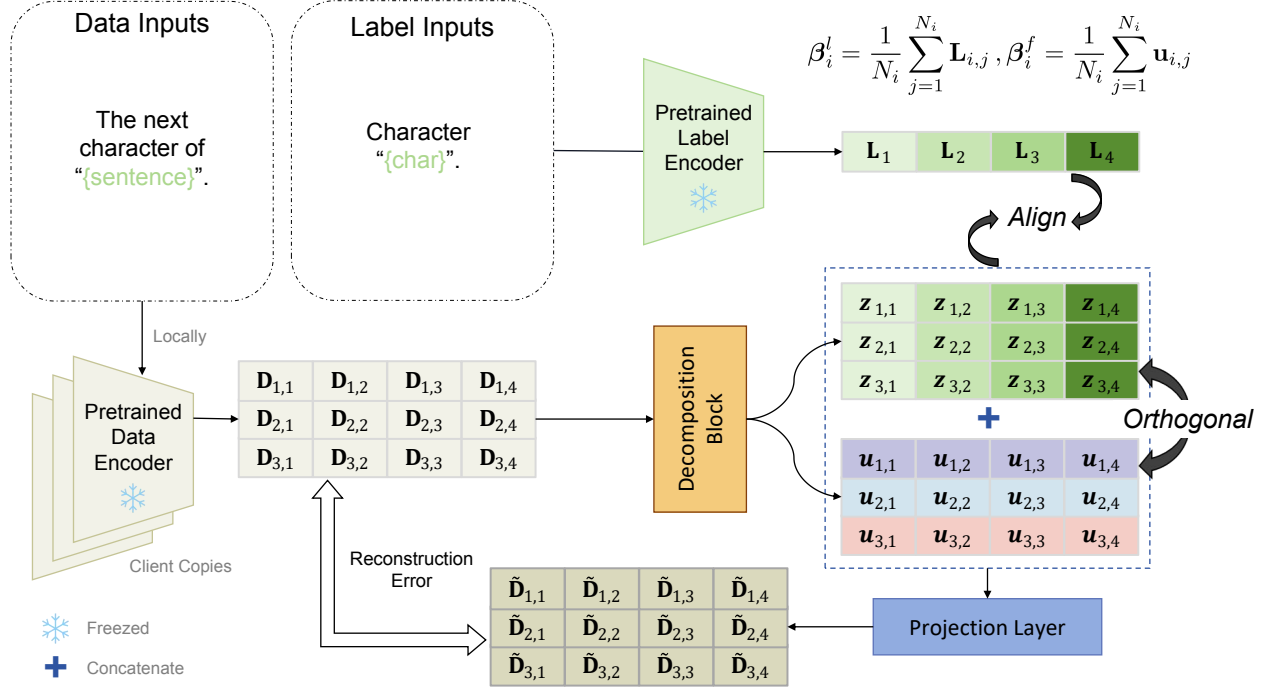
Data Inputs

The next character of "{sentence}".

Label Inputs

Character "{char}".

Pretrained Label Encoder

$\boldsymbol{\beta}_i^l = \frac{1}{N_i}\sum_{j=1}^{N_i} \mathbf{L}_{i,j}$ , $\boldsymbol{\beta}_i^f = \frac{1}{N_i}\sum_{j=1}^{N_i} \mathbf{u}_{i,j}$

| $\mathbf{L}_1$ | $\mathbf{L}_2$ | $\mathbf{L}_3$ | $\mathbf{L}_4$ |
|---|---|---|---|

Align

Locally

Pretrained Data Encoder

Client Copies

| $\mathbf{D}_{1,1}$ | $\mathbf{D}_{1,2}$ | $\mathbf{D}_{1,3}$ | $\mathbf{D}_{1,4}$ |
|---|---|---|---|
| $\mathbf{D}_{2,1}$ | $\mathbf{D}_{2,2}$ | $\mathbf{D}_{2,3}$ | $\mathbf{D}_{2,4}$ |
| $\mathbf{D}_{3,1}$ | $\mathbf{D}_{3,2}$ | $\mathbf{D}_{3,3}$ | $\mathbf{D}_{3,4}$ |

Decomposition Block

| $\boldsymbol{z}_{1,1}$ | $\boldsymbol{z}_{1,2}$ | $\boldsymbol{z}_{1,3}$ | $\boldsymbol{z}_{1,4}$ |
|---|---|---|---|
| $\boldsymbol{z}_{2,1}$ | $\boldsymbol{z}_{2,2}$ | $\boldsymbol{z}_{2,3}$ | $\boldsymbol{z}_{2,4}$ |
| $\boldsymbol{z}_{3,1}$ | $\boldsymbol{z}_{3,2}$ | $\boldsymbol{z}_{3,3}$ | $\boldsymbol{z}_{3,4}$ |

Orthogonal

| $\boldsymbol{u}_{1,1}$ | $\boldsymbol{u}_{1,2}$ | $\boldsymbol{u}_{1,3}$ | $\boldsymbol{u}_{1,4}$ |
|---|---|---|---|
| $\boldsymbol{u}_{2,1}$ | $\boldsymbol{u}_{2,2}$ | $\boldsymbol{u}_{2,3}$ | $\boldsymbol{u}_{2,4}$ |
| $\boldsymbol{u}_{3,1}$ | $\boldsymbol{u}_{3,2}$ | $\boldsymbol{u}_{3,3}$ | $\boldsymbol{u}_{3,4}$ |

Reconstruction Error

| $\tilde{\mathbf{D}}_{1,1}$ | $\tilde{\mathbf{D}}_{1,2}$ | $\tilde{\mathbf{D}}_{1,3}$ | $\tilde{\mathbf{D}}_{1,4}$ |
|---|---|---|---|
| $\tilde{\mathbf{D}}_{2,1}$ | $\tilde{\mathbf{D}}_{2,2}$ | $\tilde{\mathbf{D}}_{2,3}$ | $\tilde{\mathbf{D}}_{2,4}$ |
| $\tilde{\mathbf{D}}_{3,1}$ | $\tilde{\mathbf{D}}_{3,2}$ | $\tilde{\mathbf{D}}_{3,3}$ | $\tilde{\mathbf{D}}_{3,4}$ |

Projection Layer

Freezed

Concatenate